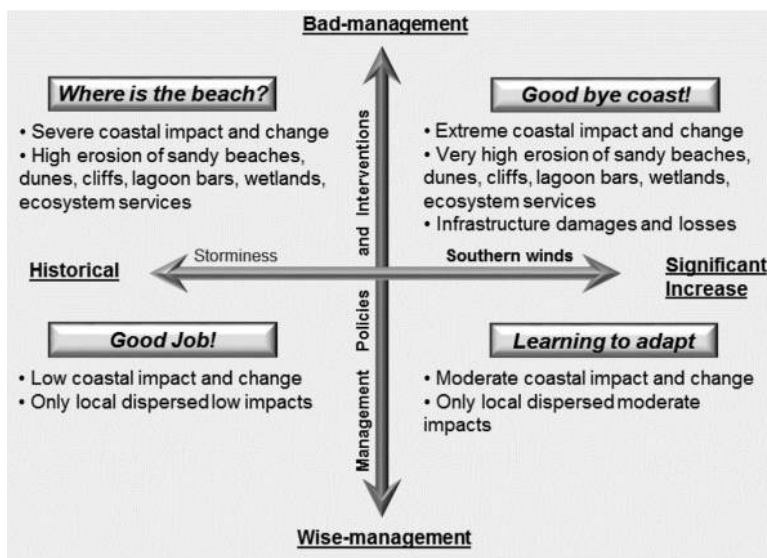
Bad-management

Where is the beach?

• Severe coastal impact and change
• High erosion of sandy beaches, dunes, cliffs, lagoon bars, wetlands, ecosystem services

Good bye coast!

• Extreme coastal impact and change
• Very high erosion of sandy beaches, dunes, cliffs, lagoon bars, wetlands, ecosystem services
• Infrastructure damages and losses

Historical

Storminess

Southern winds

Significant Increase

Management Policies and Interventions

Good Job!

• Low coastal impact and change
• Only local dispersed low impacts

Learning to adapt

• Moderate coastal impact and change
• Only local dispersed moderate impacts

Wise-management